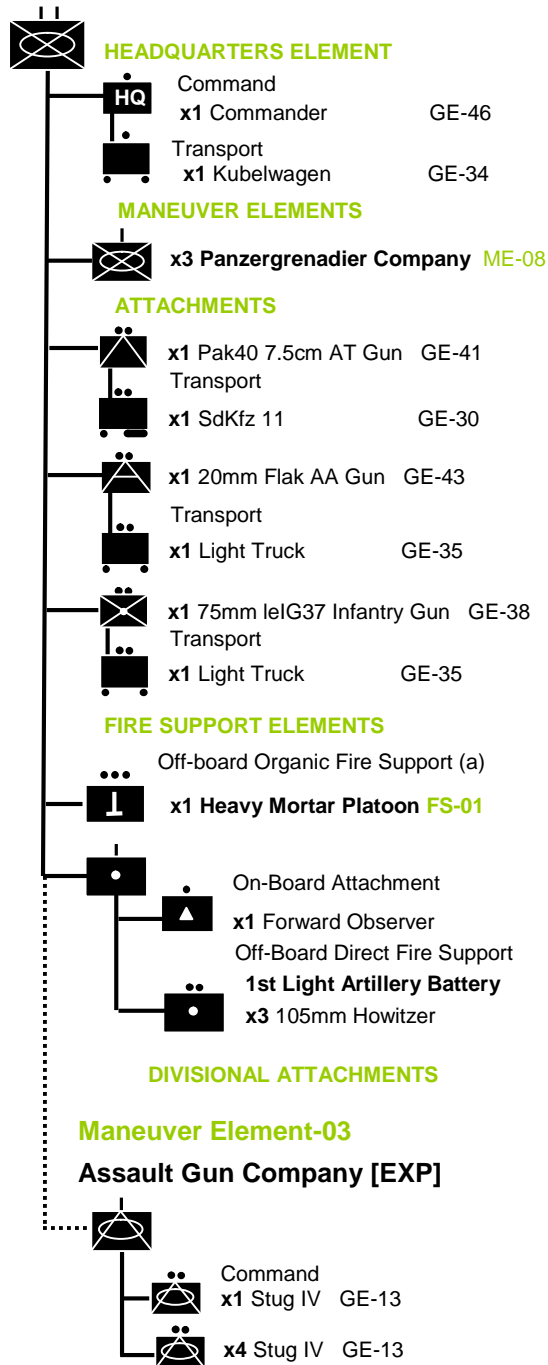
HEADQUARTERS ELEMENT

HQ

Command
x1 Commander GE-46

Transport
x1 Kubelwagen GE-34

MANEUVER ELEMENTS

x3 Panzergrenadier Company ME-08

ATTACHMENTS

x1 Pak40 7.5cm AT Gun GE-41
Transport
x1 SdKfz 11 GE-30

x1 20mm Flak AA Gun GE-43
Transport
x1 Light Truck GE-35

x1 75mm leIG37 Infantry Gun GE-38
Transport
x1 Light Truck GE-35

FIRE SUPPORT ELEMENTS

Off-board Organic Fire Support (a)
x1 Heavy Mortar Platoon FS-01

On-Board Attachment
x1 Forward Observer
Off-Board Direct Fire Support
1st Light Artillery Battery
x3 105mm Howitzer

DIVISIONAL ATTACHMENTS

Maneuver Element-03

Assault Gun Company [EXP]

Command
x1 Stug IV GE-13

x4 Stug IV GE-13